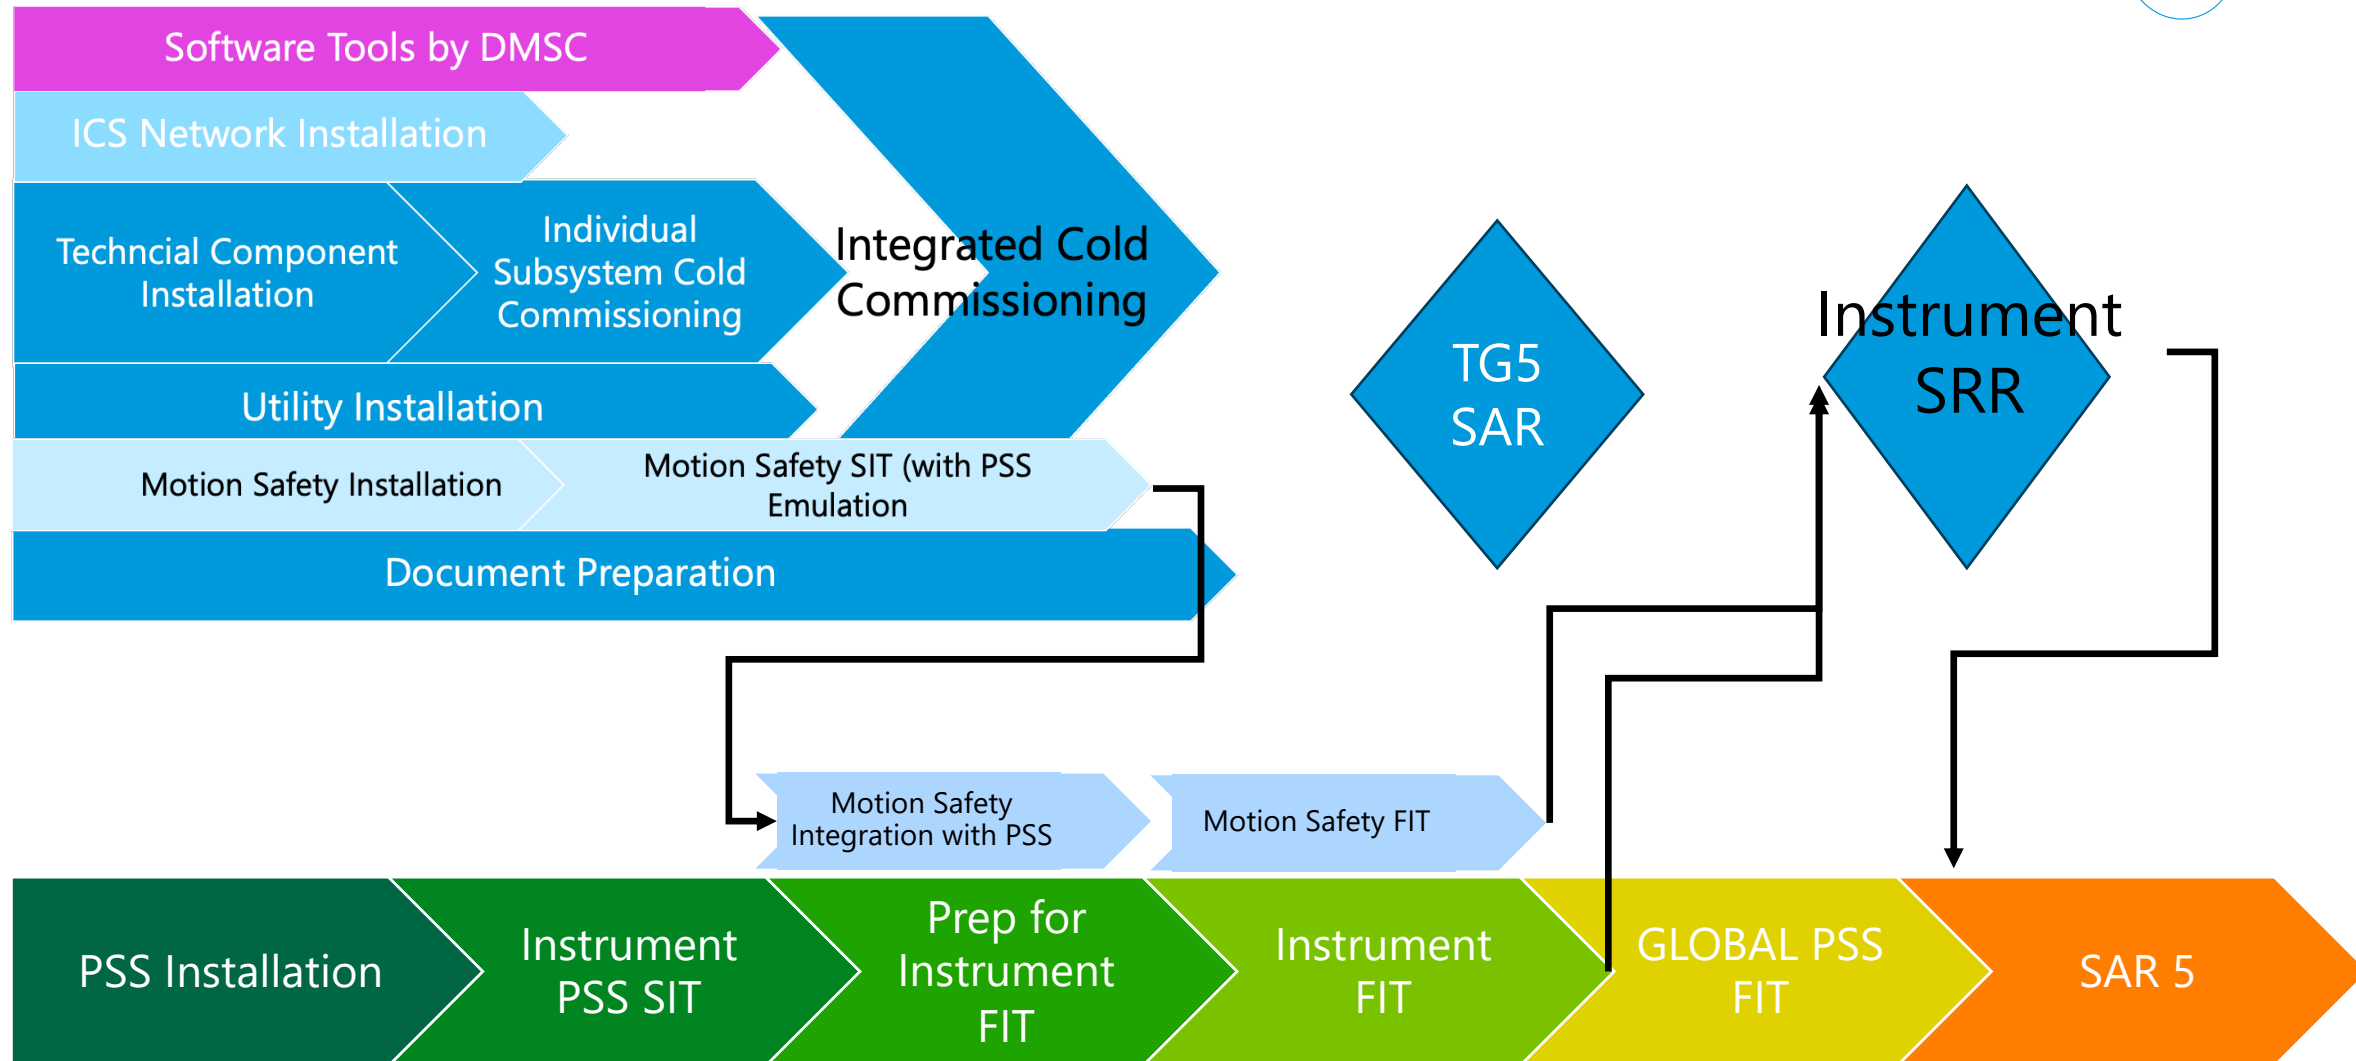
Software Tools by DMSC

ICS Network Installation

Techncial Component Installation

Individual Subsystem Cold Commissioning

Integrated Cold Commissioning

Utility Installation

Motion Safety Installation

Motion Safety SIT (with PSS Emulation

Document Preparation

TG5 SAR

Instrument SRR

Motion Safety Integration with PSS

Motion Safety FIT

PSS Installation

Instrument PSS SIT

Prep for Instrument FIT

Instrument FIT

GLOBAL PSS FIT

SAR 5